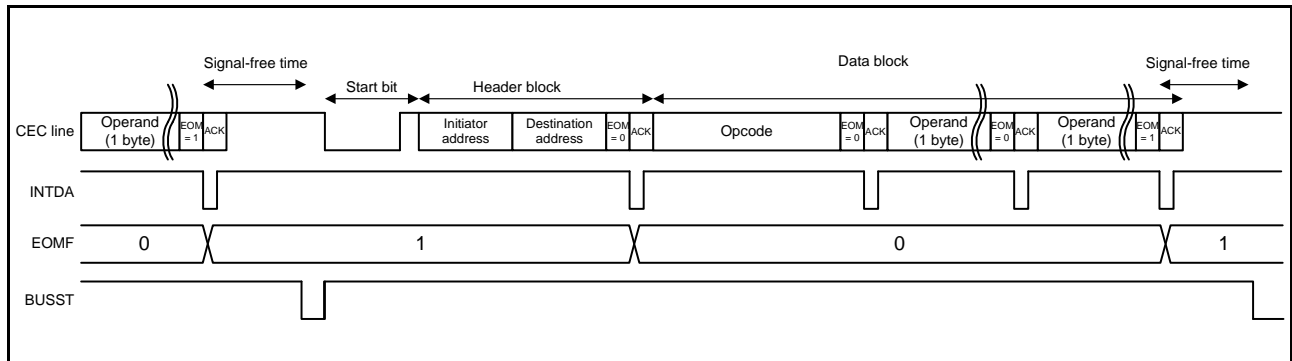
Signal-free time

Start bit

Header block

Data block

Signal-free time

CEC line

Operand (1 byte)

EOM = 1

ACK

Initiator address

Destination address

EOM = 0

ACK

Opcode

EOM = 0

ACK

Operand (1 byte)

EOM = 0

ACK

Operand (1 byte)

EOM = 1

ACK

INTDA

EOMF

0

1

0

1

BUSST